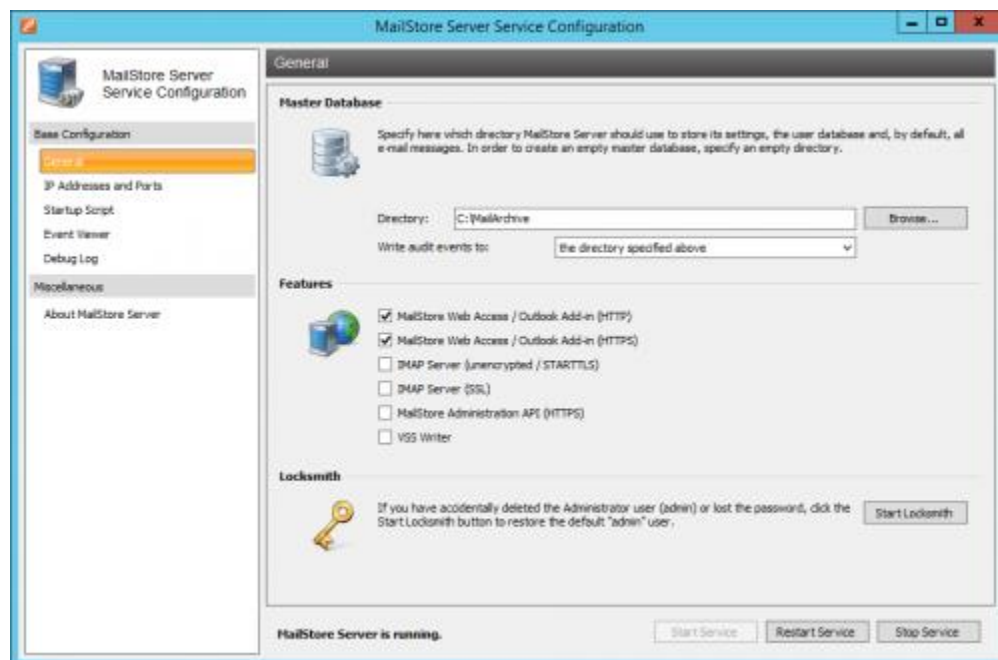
MailStore Server Service Configuration

MailStore Server Service Configuration

Base Configuration

General

IP Addresses and Ports

Startup Script

Event Viewer

Debug Log

Miscellaneous

About MailStore Server

General

Master Database

Specify here which directory MailStore Server should use to store its settings, the user database and, by default, all e-mail messages. In order to create an empty master database, specify an empty directory.

Directory: C:\MailArchive Browse...

Write audit events to: the directory specified above

Features

MailStore Web Access / Outlook Add-in (HTTP)

MailStore Web Access / Outlook Add-in (HTTPS)

IMAP Server (unencrypted / STARTTLS)

IMAP Server (SSL)

MailStore Administration API (HTTPS)

VSS Writer

Locksmith

If you have accidentally deleted the Administrator user (admin) or lost the password, click the Start Locksmith button to restore the default "admin" user.

Start Locksmith

MailStore Server is running.

Start Service Restart Service Stop Service